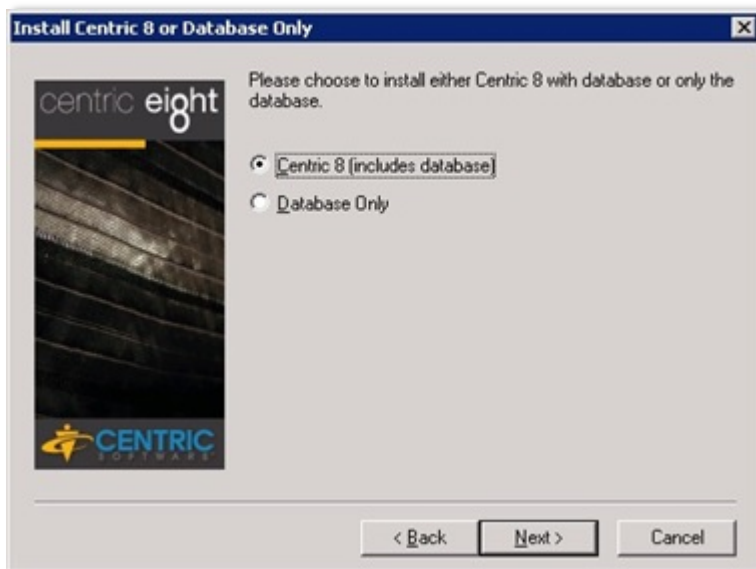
Install Centric 8 or Database Only

centric eight

CENTRIC
SOFTWARE

Please choose to install either Centric 8 with database or only the database.

Centric 8 (includes database)

Database Only

< Back

Next >

Cancel